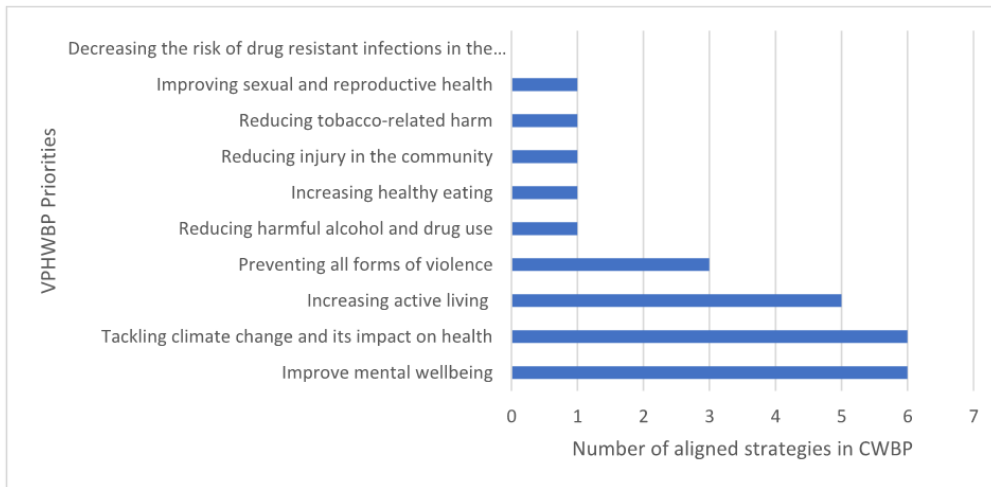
VPHWBP Priorities

Decreasing the risk of drug resistant infections in the…
Improving sexual and reproductive health
Reducing tobacco-related harm
Reducing injury in the community
Increasing healthy eating
Reducing harmful alcohol and drug use
Preventing all forms of violence
Increasing active living
Tackling climate change and its impact on health
Improve mental wellbeing

0 1 2 3 4 5 6 7

Number of aligned strategies in CWBP